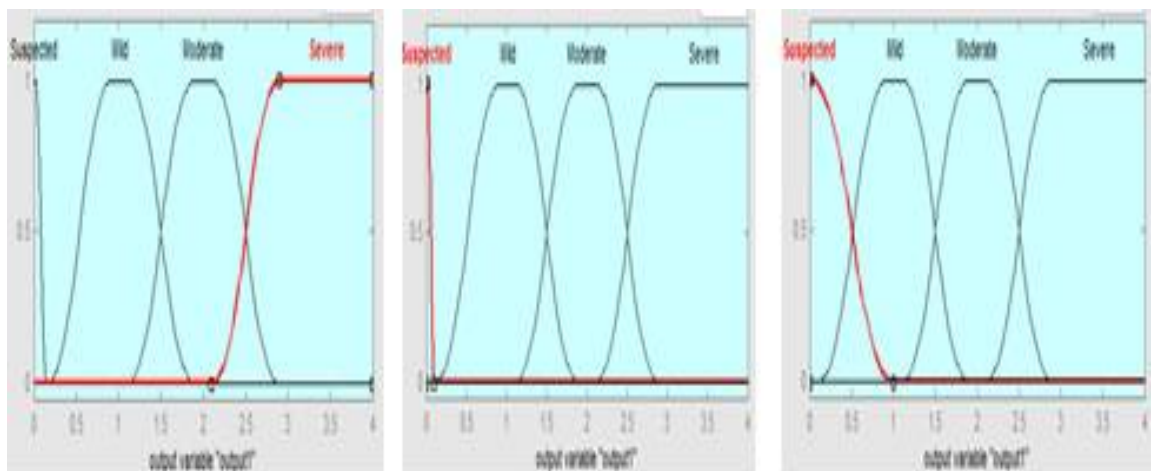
Suspected Mild Moderate Severe

1

0.5

0

0 0.5 1 1.5 2 2.5 3 3.5 4

output variable "output1"

Suspected Mild Moderate Severe

1

0.5

0

0 0.5 1 1.5 2 2.5 3 3.5 4

output variable "output1"

Suspected Mild Moderate Severe

1

0.5

0

0 0.5 1 1.5 2 2.5 3 3.5 4

output variable "output1"